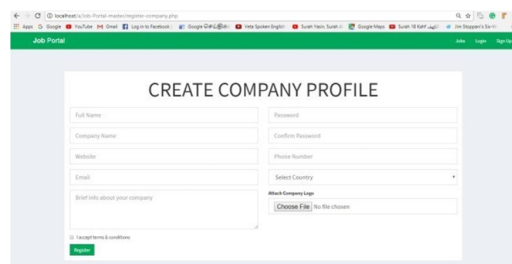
localhost/Job-Portal-master/register-company.php

Apps Google YouTube Gmail Log in to Facebook Google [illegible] Veta Spoken English Surah Yasin, Surah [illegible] Google Maps Surah 18 Kahf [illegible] Jon Skeppan's Sw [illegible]

Job Portal

Jobs Login Sign Up

CREATE COMPANY PROFILE

Full Name

Password

Company Name

Confirm Password

Website

Phone Number

Email

Select Country

Brief info about your company

Attach Company Logo

Choose File No file chosen

I accept terms & conditions

Register